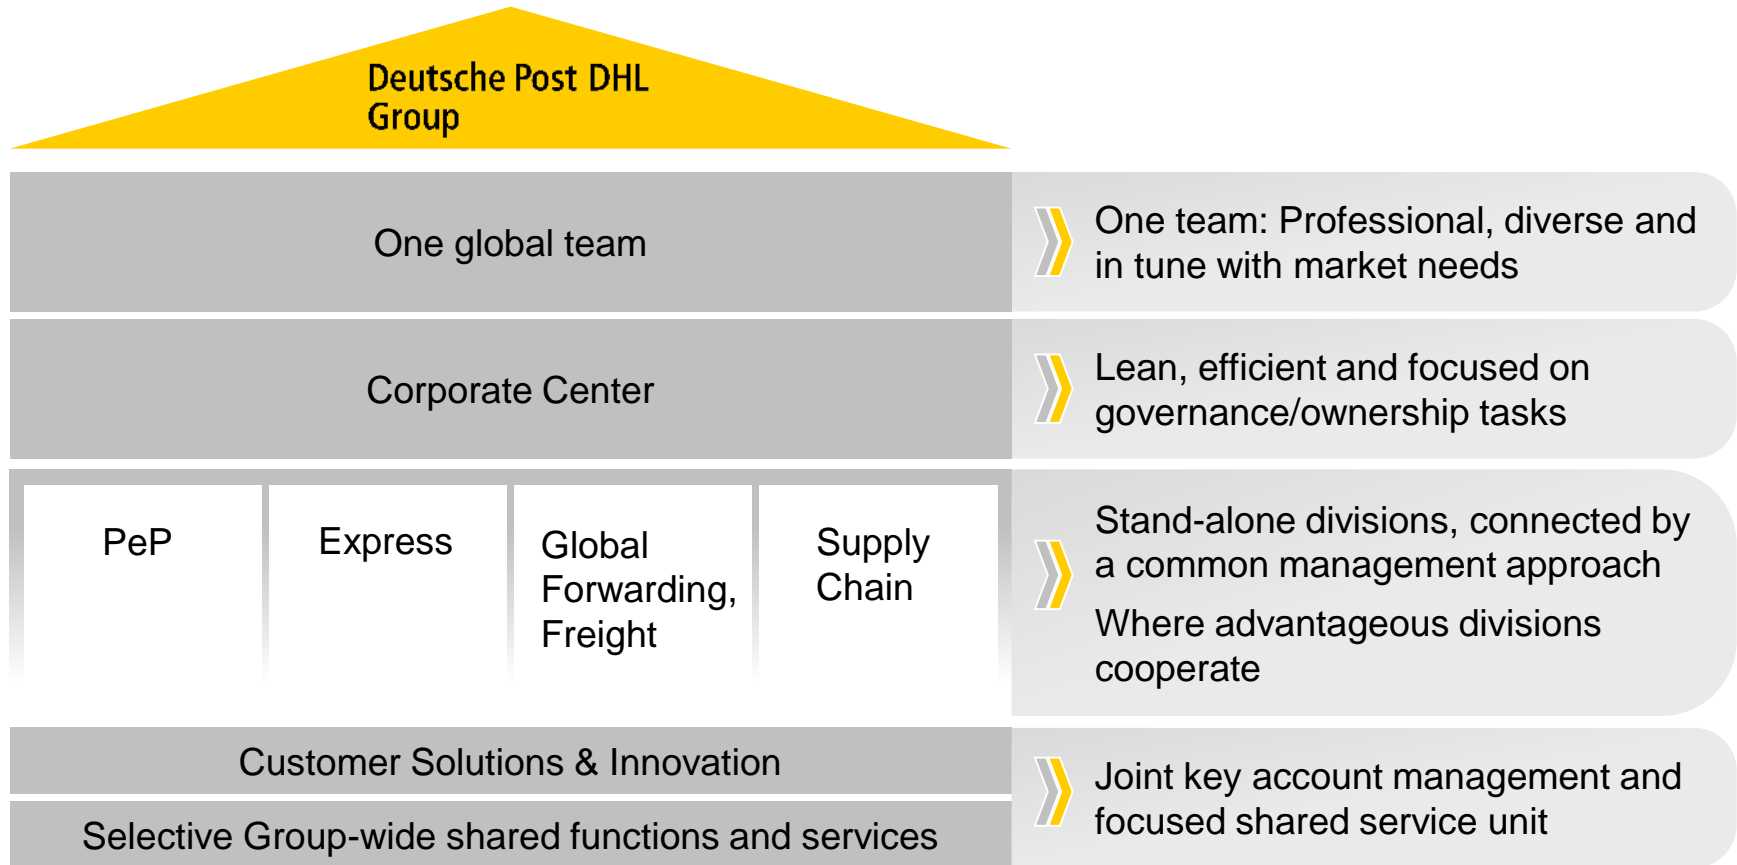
Deutsche Post DHL Group

One global team

One team: Professional, diverse and in tune with market needs

Corporate Center

Lean, efficient and focused on governance/ownership tasks

PeP

Express

Global Forwarding, Freight

Supply Chain

Stand-alone divisions, connected by a common management approach

Where advantageous divisions cooperate

Customer Solutions & Innovation

Selective Group-wide shared functions and services

Joint key account management and focused shared service unit